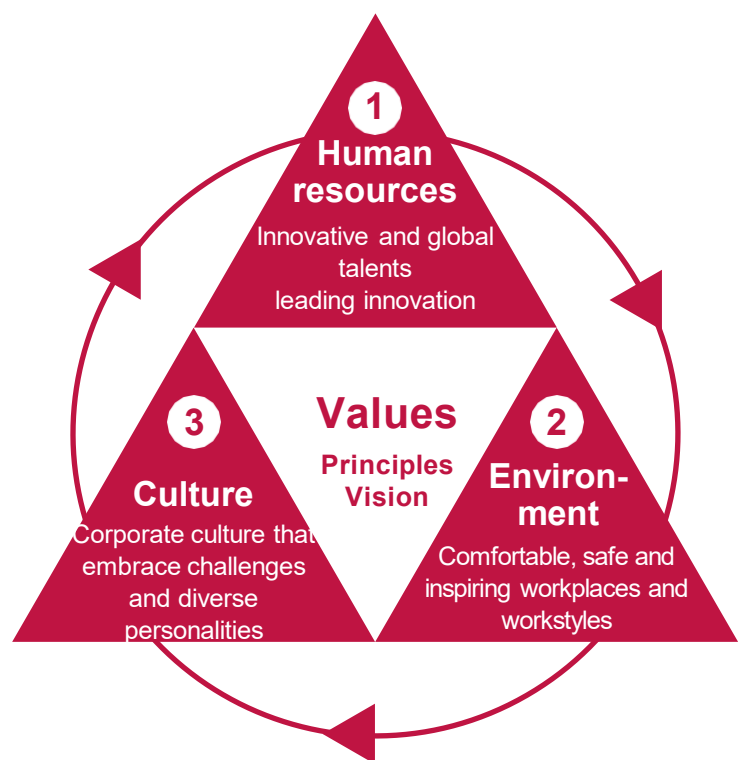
1
Human resources
Innovative and global talents leading innovation

Values
Principles
Vision

3
Culture
Corporate culture that embrace challenges and diverse personalities

2
Environ-
ment
Comfortable, safe and inspiring workplaces and workstyles